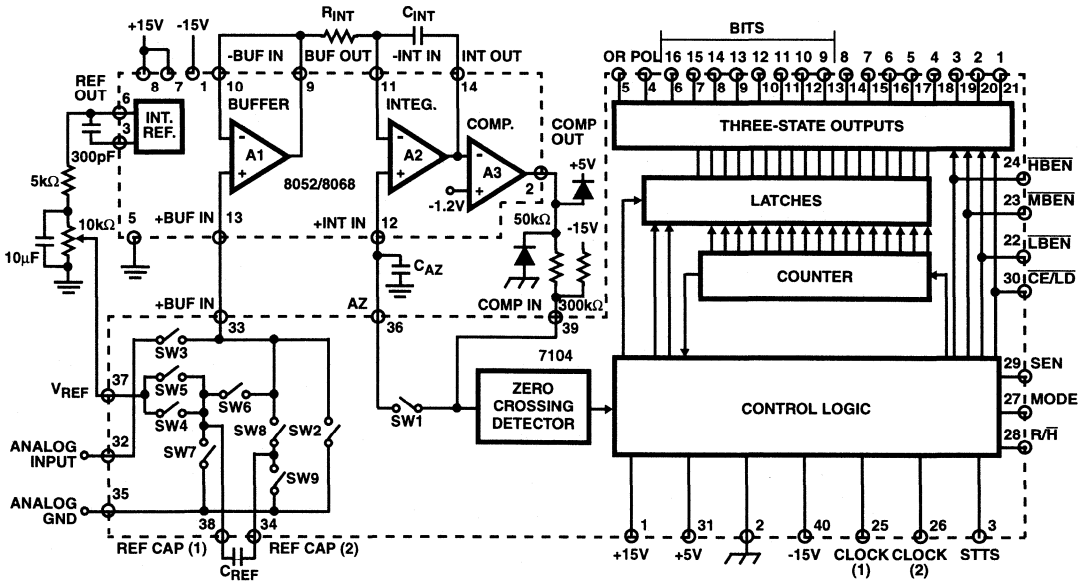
+15V -15V
$R_{INT}$ $C_{INT}$
BITS
-BUF IN BUF OUT -INT IN INT OUT
OR POL 16 15 14 13 12 11 10 9 8 7 6 5 4 3 2 1
5 4 6 7 8 9 10 11 12 13 14 15 16 17 18 19 20 21
8 7 1 10 9 11 14
REF OUT
6
3
INT. REF.
BUFFER
INTEG.
COMP.
COMP OUT
THREE-STATE OUTPUTS
A1
A2
A3
300pF
5kΩ
8052/8068
2
+5V
24 $\overline{HBEN}$
LATCHES
23 $\overline{MBEN}$
10kΩ
5
+BUF IN 13
+INT IN 12
-1.2V
50kΩ
-15V
22 $\overline{LBEN}$
10µF
$C_{AZ}$
COUNTER
30 $\overline{CE/LD}$
COMP IN
300kΩ
+BUF IN
AZ
33
36
39
SW3
7104
29 SEN
$V_{REF}$ 37
SW5
SW6
ZERO CROSSING DETECTOR
CONTROL LOGIC
27 MODE
SW4
SW8
SW2
SW1
ANALOG INPUT 32
SW7
28 R/$\overline{H}$
SW9
ANALOG GND 35
38 34
1 31 2 40 25 26 3
REF CAP (1) REF CAP (2)
$C_{REF}$
+15V +5V -15V CLOCK (1) CLOCK (2) STTS